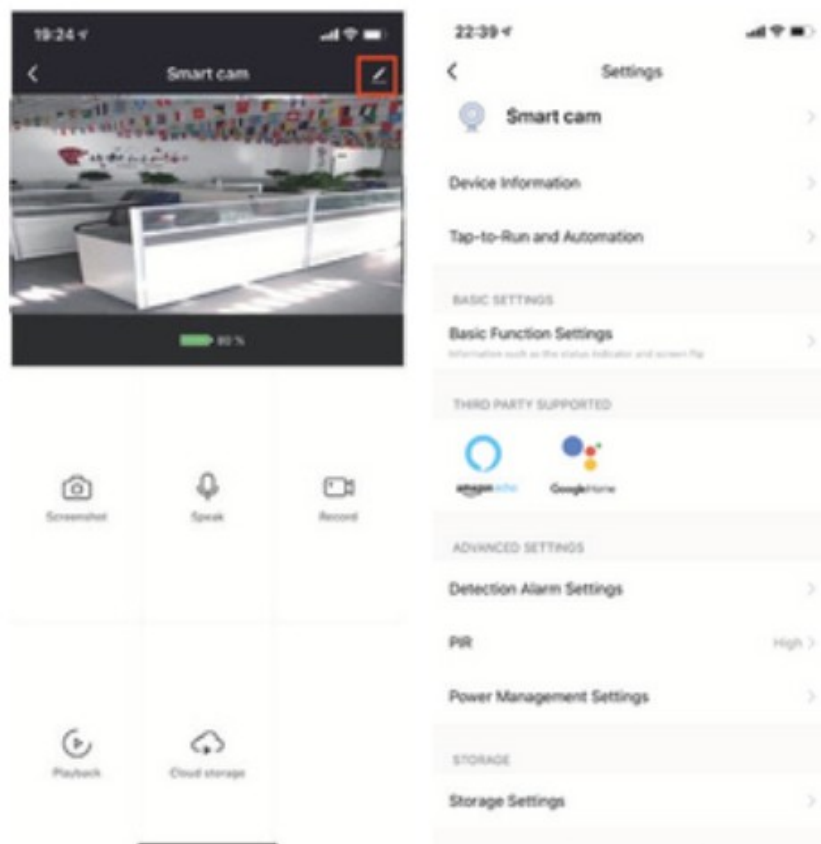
19:24

Smart cam

80 %

Screenshot

Speak

Record

Playback

Cloud storage

22:39

Settings

Smart cam

Device Information

Tap-to-Run and Automation

BASIC SETTINGS

Basic Function Settings

Information such as the status indicator and screen flip

THIRD PARTY SUPPORTED

amazon echo

Google Home

ADVANCED SETTINGS

Detection Alarm Settings

PIR

High

Power Management Settings

STORAGE

Storage Settings